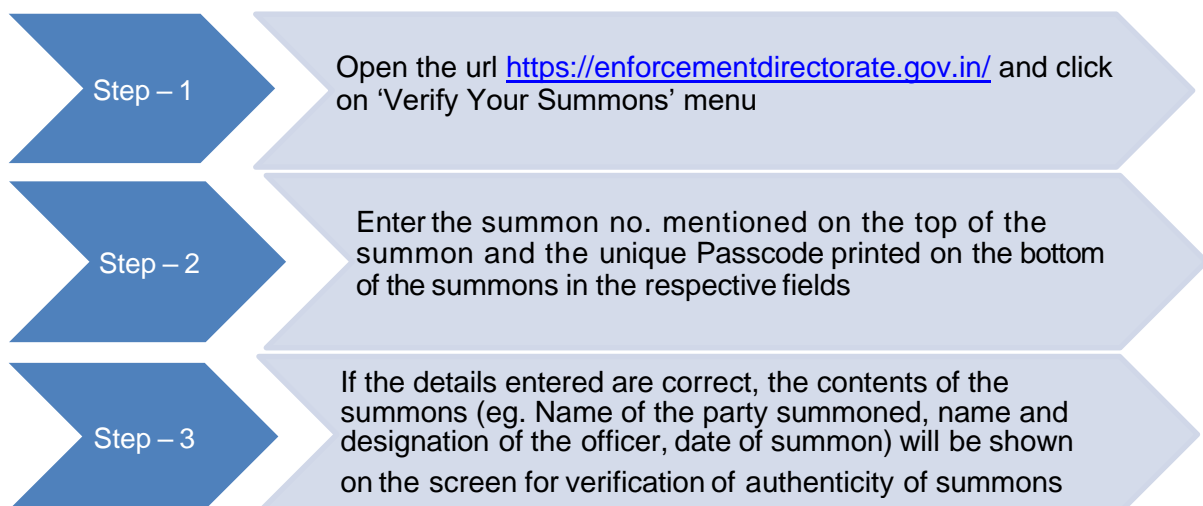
Step – 1

Open the url https://enforcementdirectorate.gov.in/ and click on ‘Verify Your Summons’ menu

Step – 2

Enter the summon no. mentioned on the top of the summon and the unique Passcode printed on the bottom of the summons in the respective fields

Step – 3

If the details entered are correct, the contents of the summons (eg. Name of the party summoned, name and designation of the officer, date of summon) will be shown on the screen for verification of authenticity of summons